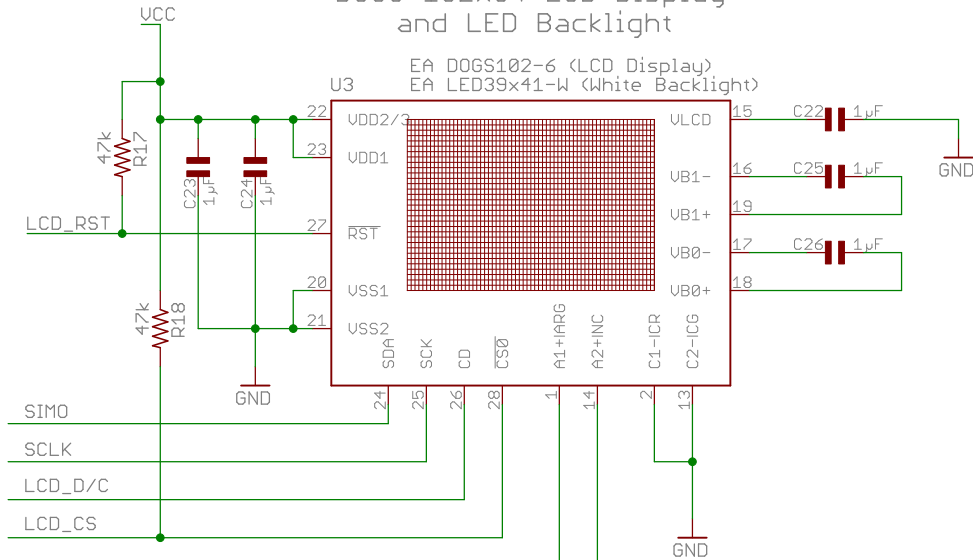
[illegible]
and LED Backlight

VCC

EA DOGS102-6 (LCD Display)
EA LED39x41-W (White Backlight)

U3

47k R17

LCD_RST

C23 1µF

C24 1µF

22 VDD2/3
23 VDD1
27 $\overline{RST}$
20 VSS1
21 VSS2

VLCD 15
VB1- 16
VB1+ 19
VB0- 17
VB0+ 18

C22 1µF
C25 1µF
C26 1µF

GND

47k R18

GND

SDA SCK CD $\overline{CS0}$ A1+IARG A2+INC C1-ICR C2-ICG

24 25 26 28 1 14 2 13

SIMO
SCLK
LCD_D/C
LCD_CS

GND